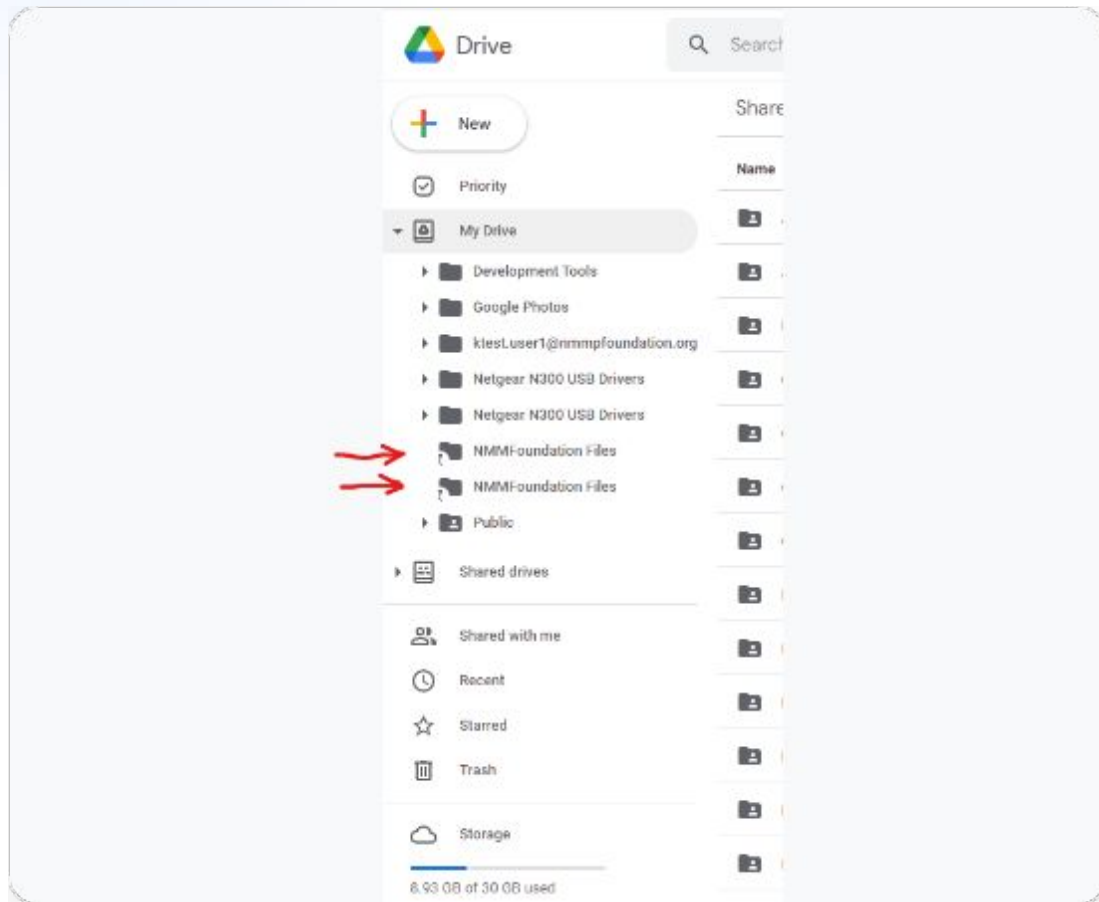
Drive

Search

New

Share

Name

Priority

My Drive

Development Tools

Google Photos

ktest.user1@nmmpfoundation.org

Netgear N300 USB Drivers

Netgear N300 USB Drivers

NMMFoundation Files

NMMFoundation Files

Public

Shared drives

Shared with me

Recent

Starred

Trash

Storage

8.93 GB of 30 GB used